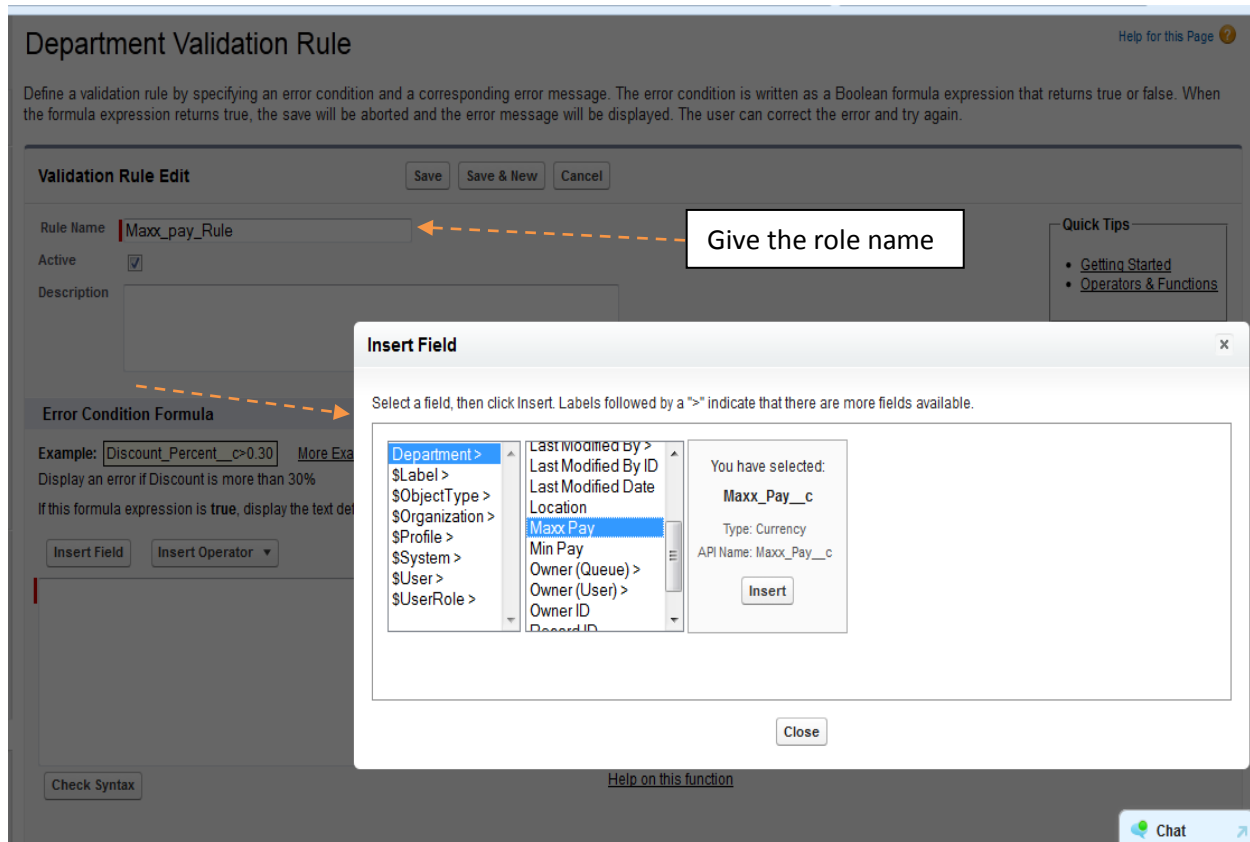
Department Validation Rule

Help for this Page

Define a validation rule by specifying an error condition and a corresponding error message. The error condition is written as a Boolean formula expression that returns true or false. When the formula expression returns true, the save will be aborted and the error message will be displayed. The user can correct the error and try again.

Validation Rule Edit

Save | Save & New | Cancel

Rule Name Maxx_pay_Rule

Give the role name

Active

Description

Quick Tips
- Getting Started
- Operators & Functions

Error Condition Formula

Example: Discount_Percent__c>0.30 More Exa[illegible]
Display an error if Discount is more than 30%
If this formula expression is true, display the text def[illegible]

Insert Field | Insert Operator ▼

Check Syntax

Help on this function

Insert Field

Select a field, then click Insert. Labels followed by a ">" indicate that there are more fields available.

Department >
$Label >
$ObjectType >
$Organization >
$Profile >
$System >
$User >
$UserRole >

Last Modified By >
Last Modified By ID
Last Modified Date
Location
Maxx Pay
Min Pay
Owner (Queue) >
Owner (User) >
Owner ID
Record ID

You have selected:
Maxx_Pay__c
Type: Currency
API Name: Maxx_Pay__c
Insert

Close

Chat